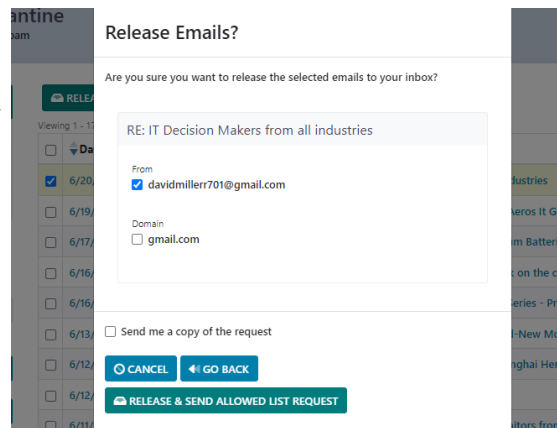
antine
pam

RELEA

Viewing 1 - 17

Da

6/20/

6/19/

6/17/

6/16/

6/16/

6/13/

6/12/

6/12/

6/11/

Release Emails?

Are you sure you want to release the selected emails to your inbox?

RE: IT Decision Makers from all industries

From
davidmillerr701@gmail.com

Domain
gmail.com

Send me a copy of the request

CANCEL
GO BACK
RELEASE & SEND ALLOWED LIST REQUEST

ndustries
Aeros It G
m Batter
k on the c
eries - Pr
l-New Mo
nghai Her
itors from